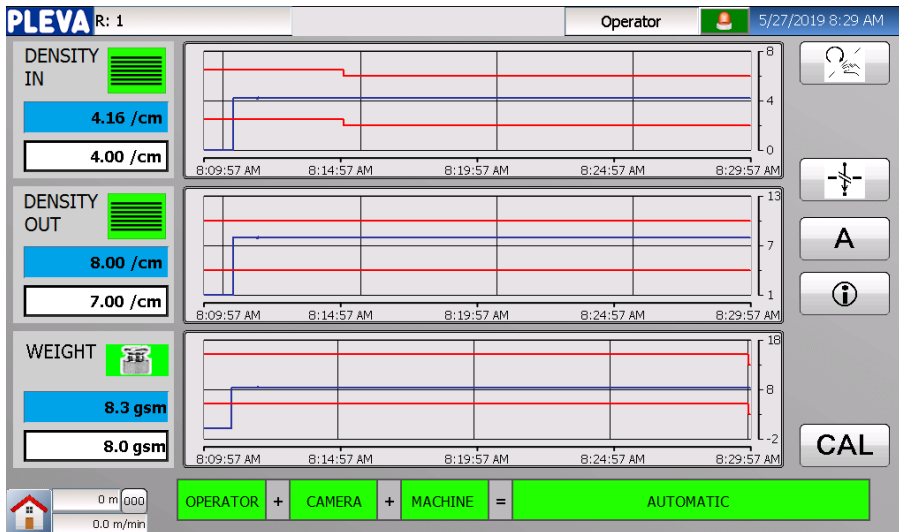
PLEVA R: 1

Operator

5/27/2019 8:29 AM

DENSITY IN

4.16 /cm

4.00 /cm

8
4
0

8:09:57 AM 8:14:57 AM 8:19:57 AM 8:24:57 AM 8:29:57 AM

DENSITY OUT

8.00 /cm

7.00 /cm

13
7
1

8:09:57 AM 8:14:57 AM 8:19:57 AM 8:24:57 AM 8:29:57 AM

WEIGHT

8.3 gsm

8.0 gsm

18
8
-2

8:09:57 AM 8:14:57 AM 8:19:57 AM 8:24:57 AM 8:29:57 AM

A

CAL

0 m 000

0.0 m/min

OPERATOR + CAMERA + MACHINE = AUTOMATIC